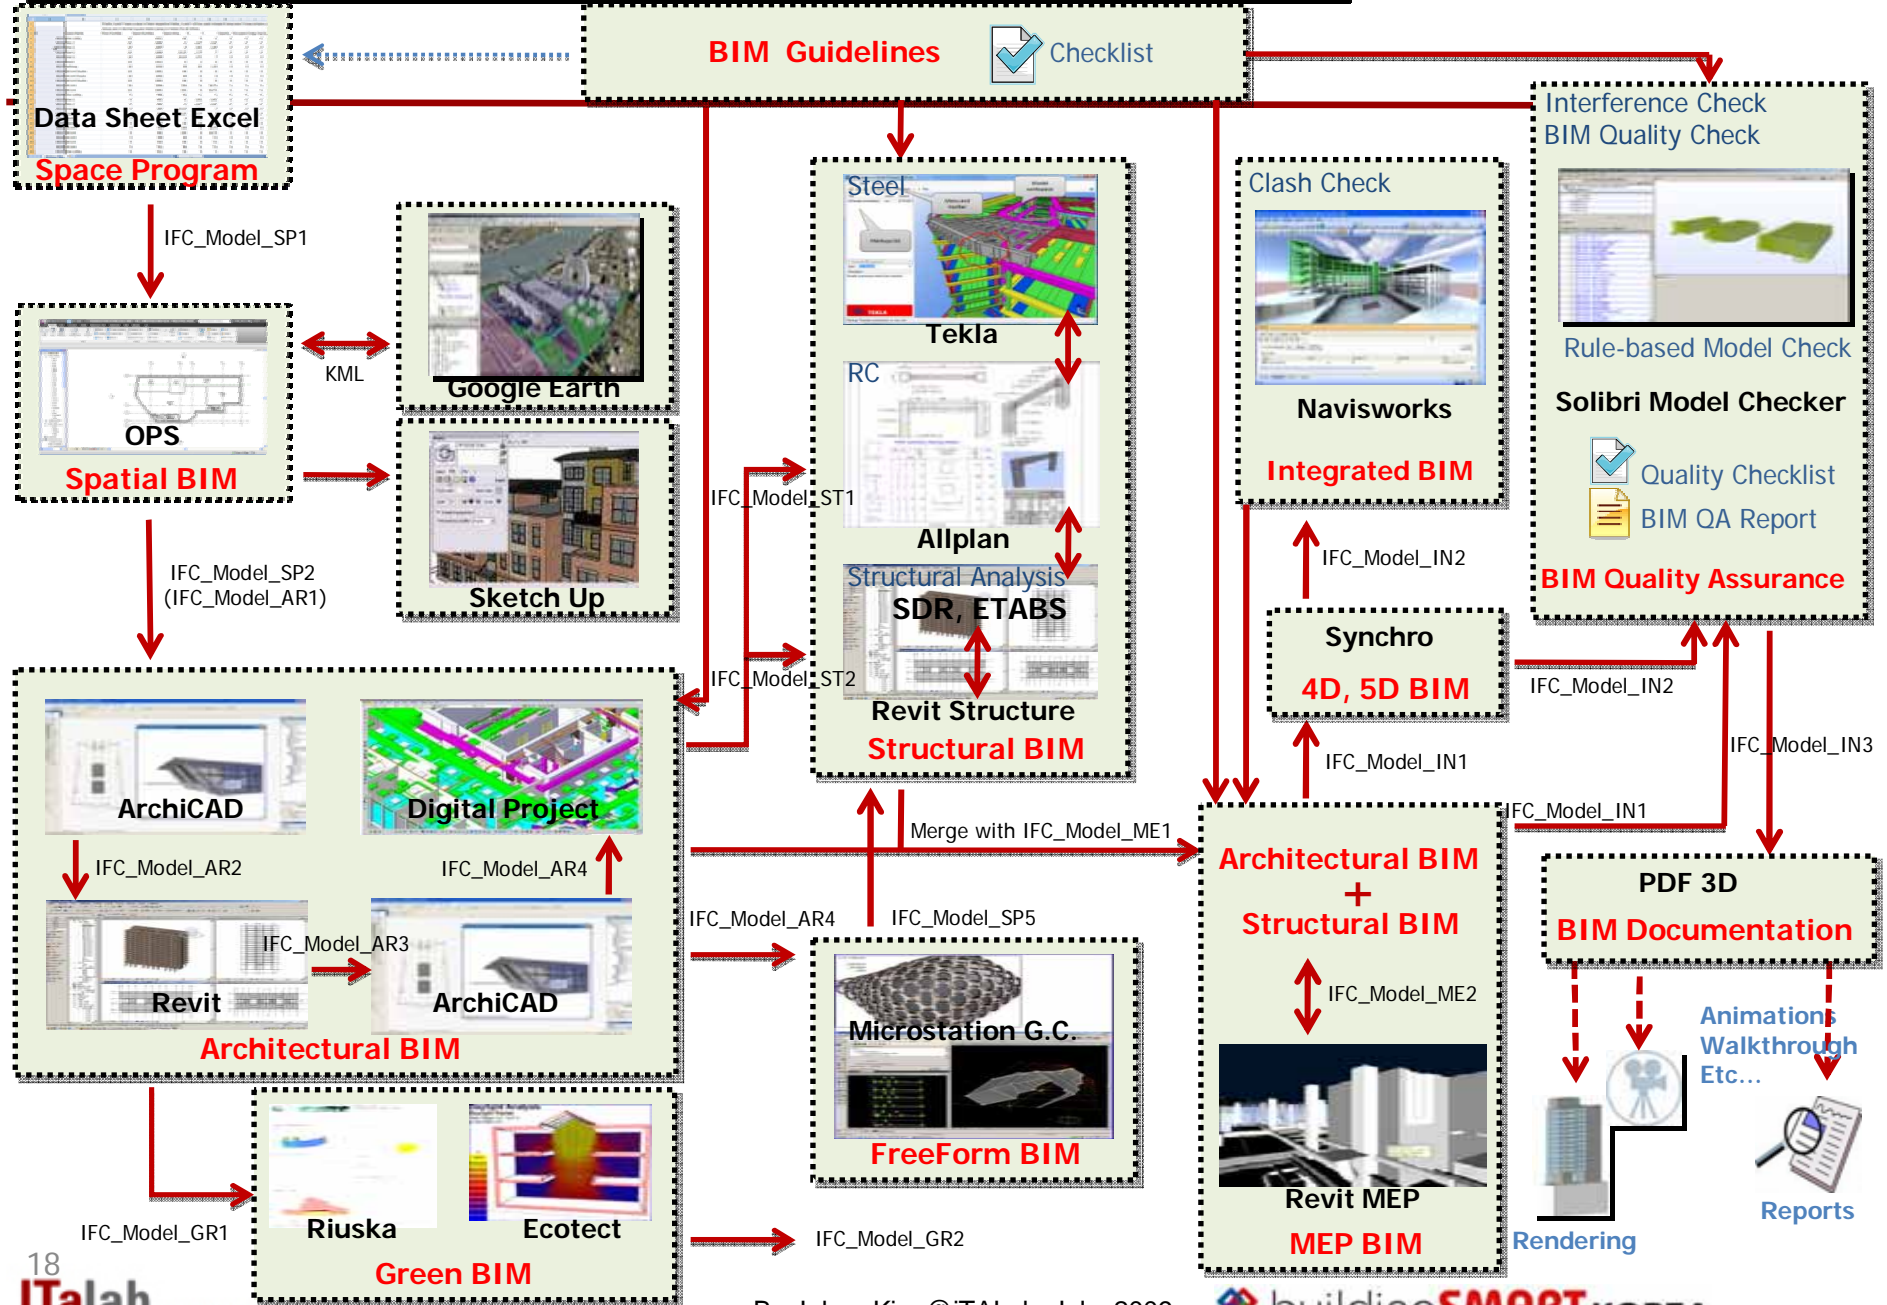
BIM Guidelines
Checklist

Data Sheet Excel
Space Program

IFC_Model_SP1

OPS
Spatial BIM

KML

Google Earth

Sketch Up

IFC_Model_SP2
(IFC_Model_AR1)

Steel
Tekla

RC
Allplan

Structural Analysis
SDR, ETABS

Revit Structure
Structural BIM

IFC_Model_ST1
IFC_Model_ST2

Clash Check
Navisworks
Integrated BIM

Interference Check
BIM Quality Check
Rule-based Model Check
Solibri Model Checker
Quality Checklist
BIM QA Report
BIM Quality Assurance

IFC_Model_IN2

Synchro
4D, 5D BIM

IFC_Model_IN2
IFC_Model_IN1
IFC_Model_IN3
IFC_Model_IN1

ArchiCAD
Digital Project
IFC_Model_AR2
IFC_Model_AR4
IFC_Model_AR3
Revit
ArchiCAD
Architectural BIM

Merge with IFC_Model_ME1

IFC_Model_AR4
IFC_Model_SP5

Microstation G.C.
FreeForm BIM

Architectural BIM
+
Structural BIM
IFC_Model_ME2
Revit MEP
MEP BIM

PDF 3D
BIM Documentation

Animations
Walkthrough
Etc…
Rendering
Reports

Riuska
Ecotect
Green BIM
IFC_Model_GR1
IFC_Model_GR2

18
ITalah
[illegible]
buildingSMART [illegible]